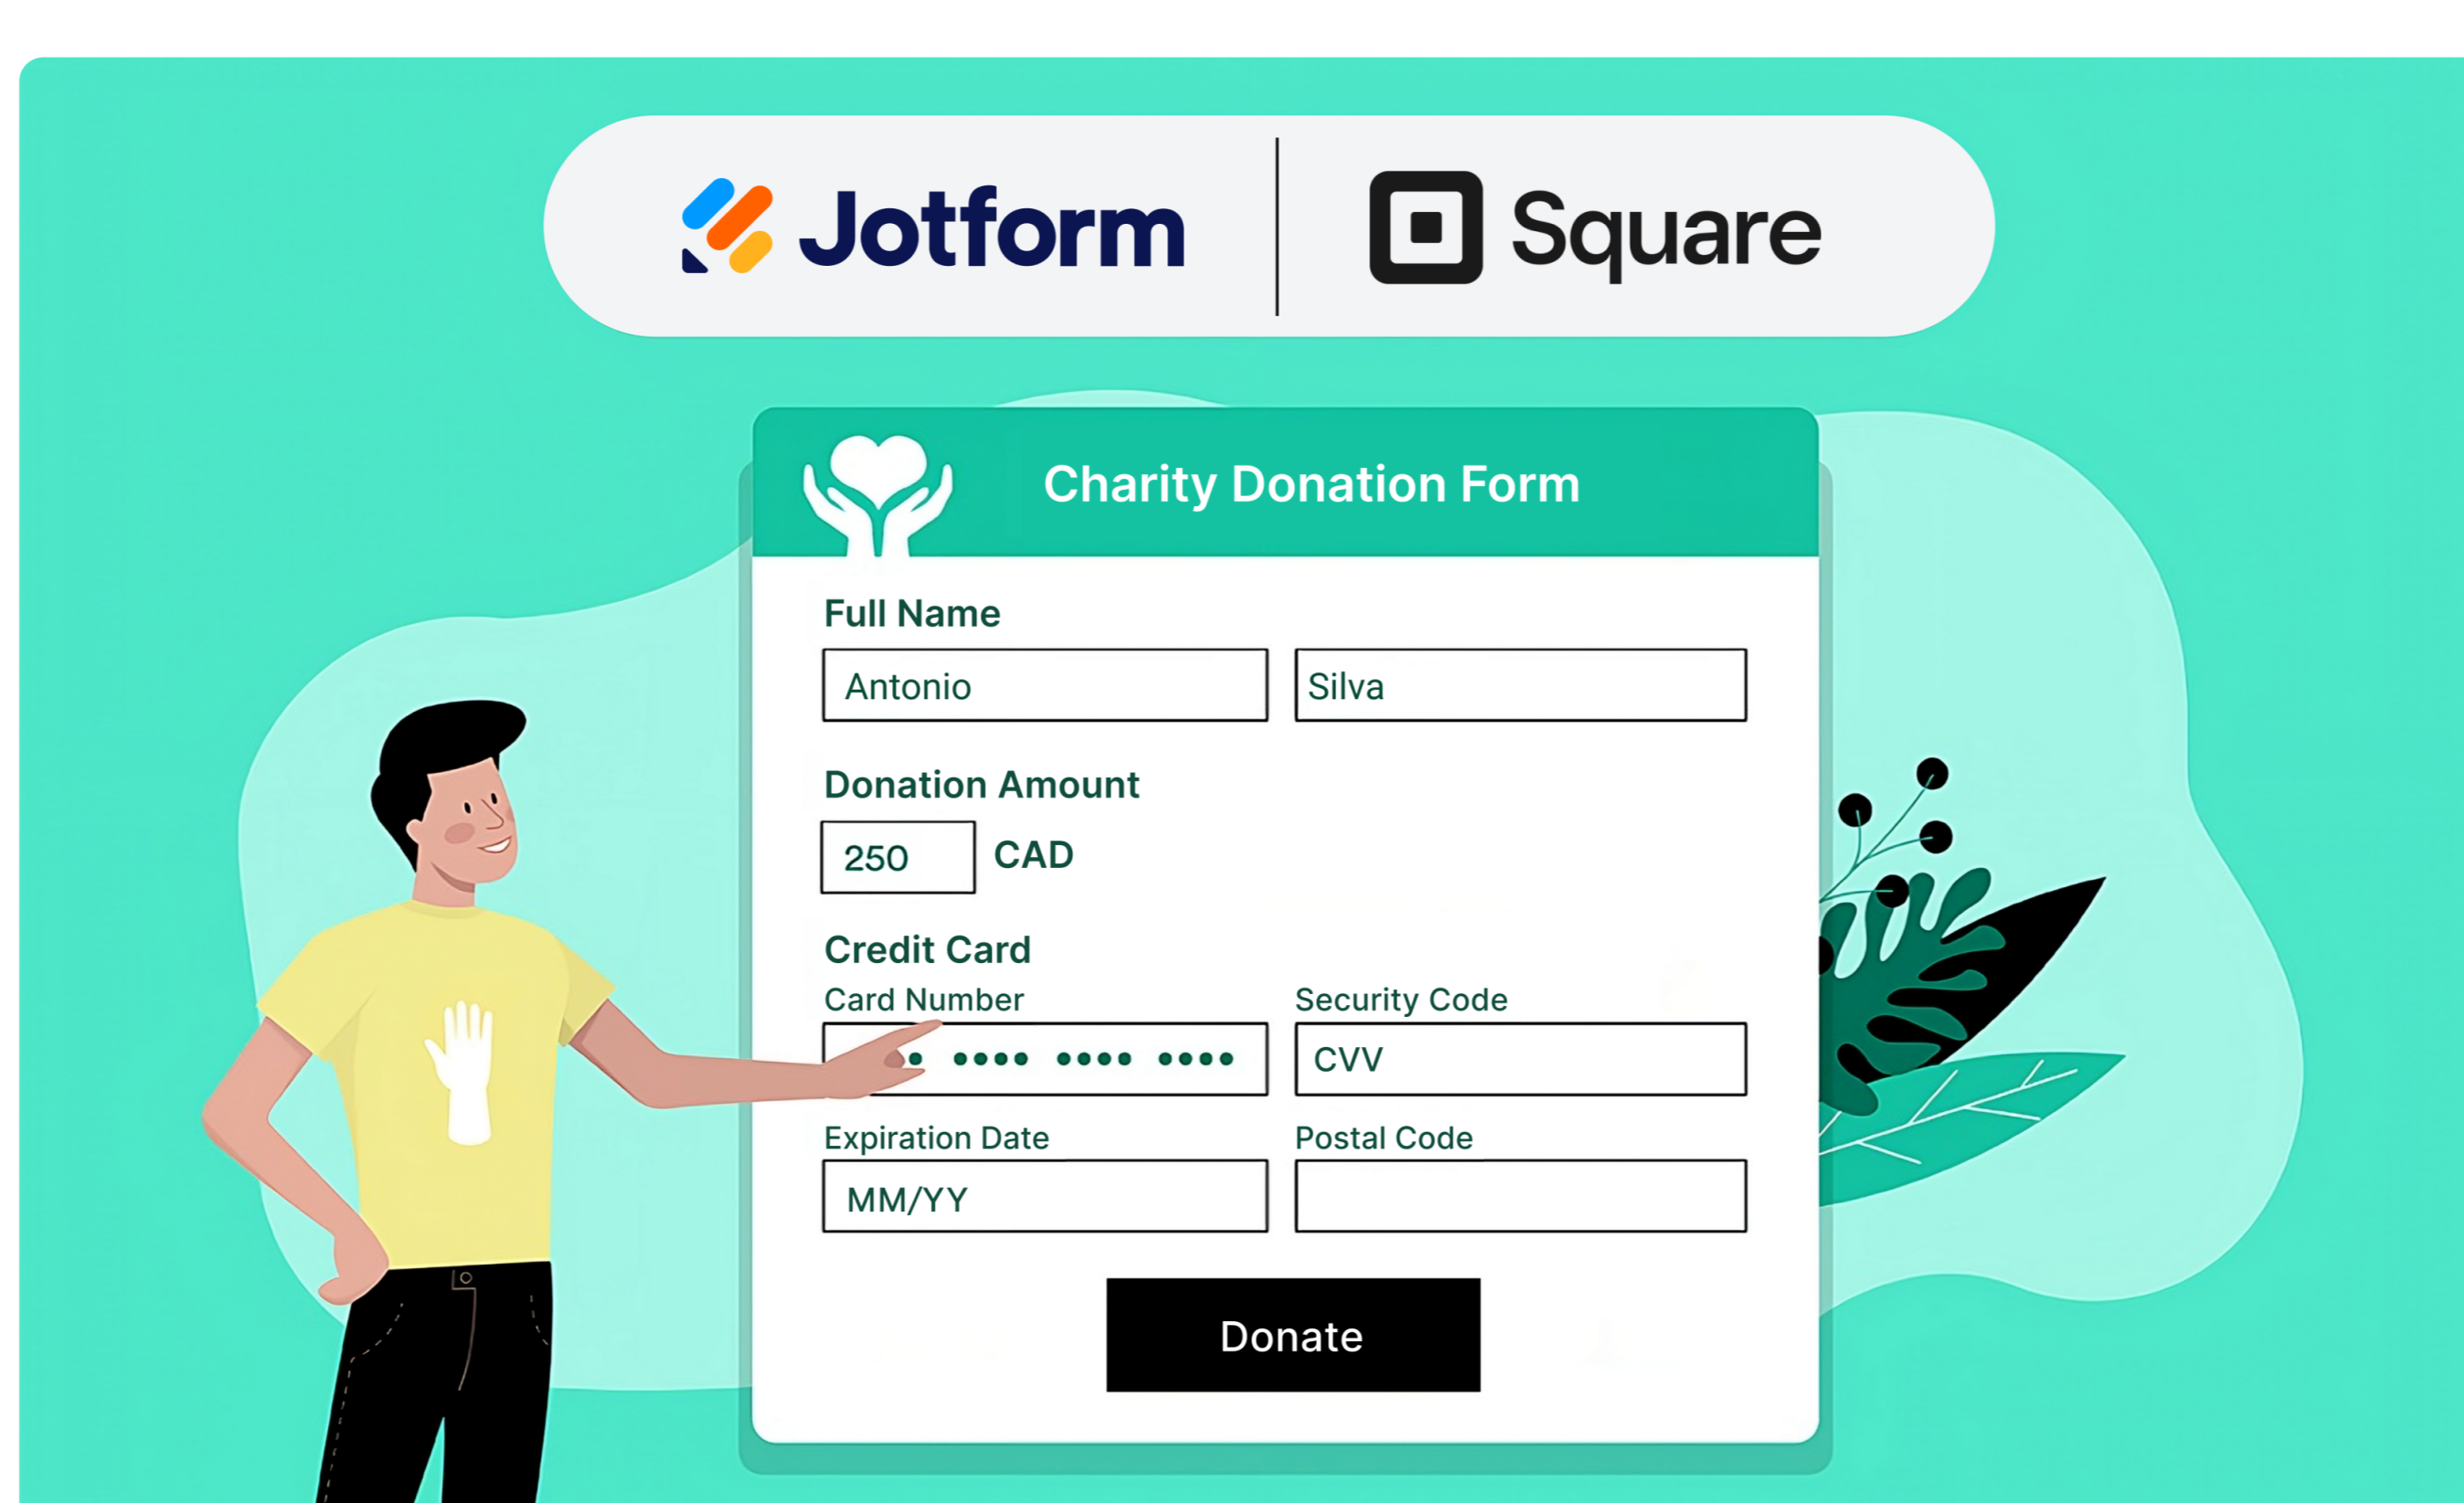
Jotform | Square

Charity Donation Form

Full Name

Antonio

Silva

Donation Amount

250 CAD

Credit Card

Card Number

•••• •••• •••• ••••

Security Code

CVV

Expiration Date

MM/YY

Postal Code

Donate